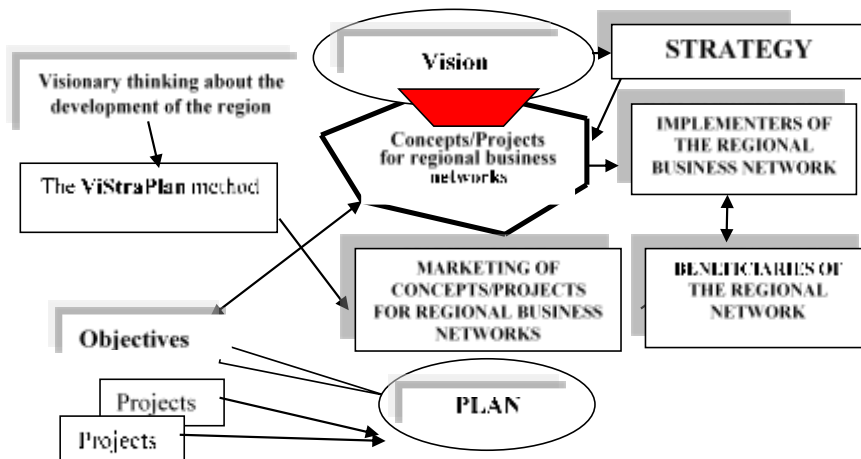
Visionary thinking about the development of the region

Vision

STRATEGY

Concepts/Projects for regional business networks

IMPLEMENTERS OF THE REGIONAL BUSINESS NETWORK

The ViStraPlan method

MARKETING OF CONCEPTS/PROJECTS FOR REGIONAL BUSINESS NETWORKS

BENEFICIARIES OF THE REGIONAL NETWORK

Objectives

Projects

Projects

PLAN